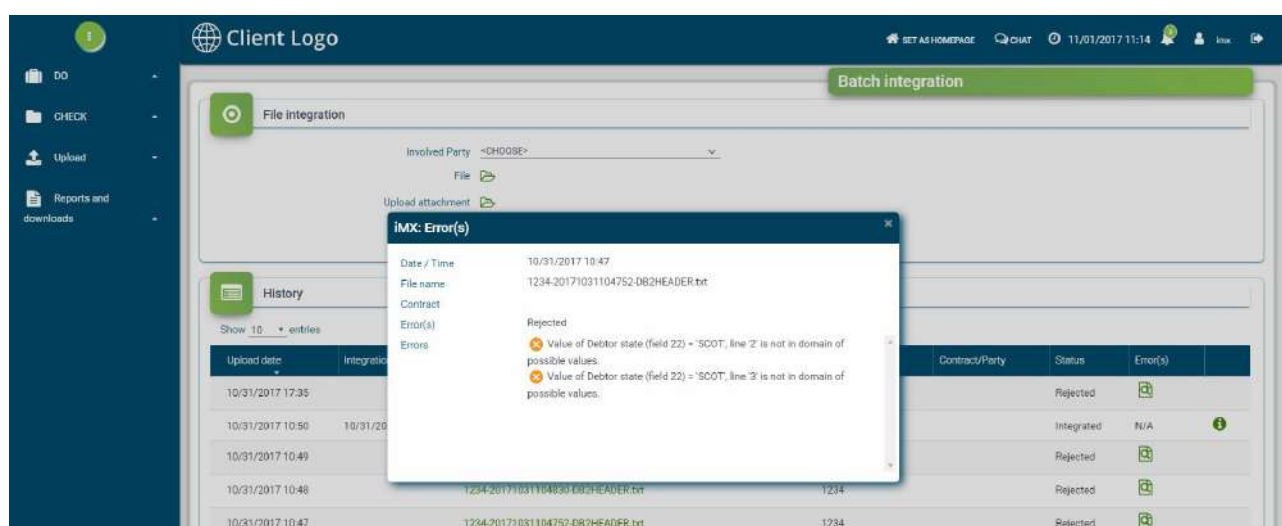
Client Logo

SET AS HOMEPAGE CHAT 11/01/2017 11:14 imx

DO

CHECK

Upload

Reports and downloads

Batch integration

File integration

Involved Party <CHOOSE>

File

Upload attachment

History

Show 10 entries

| Upload date | Integratio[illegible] | | Contract/Party | Status | Error(s) |
|---|---|---|---|---|---|
| 10/31/2017 17:35 | | | | Rejected | |
| 10/31/2017 10:50 | 10/31/20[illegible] | | | Integrated | N/A |
| 10/31/2017 10:49 | | | | Rejected | |
| 10/31/2017 10:48 | | 1234-20171031104830-DB2HEADER.txt | 1234 | Rejected | |
| 10/31/2017 10:47 | | 1234-20171031104752-DB2HEADER.txt | 1234 | Rejected | |

iMX: Error(s)

Date / Time 10/31/2017 10:47

File name 1234-20171031104752-DB2HEADER.txt

Contract

Error(s) Rejected

Errors

Value of Debtor state (field 22) = 'SCOT', line '2' is not in domain of possible values.

Value of Debtor state (field 22) = 'SCOT', line '3' is not in domain of possible values.